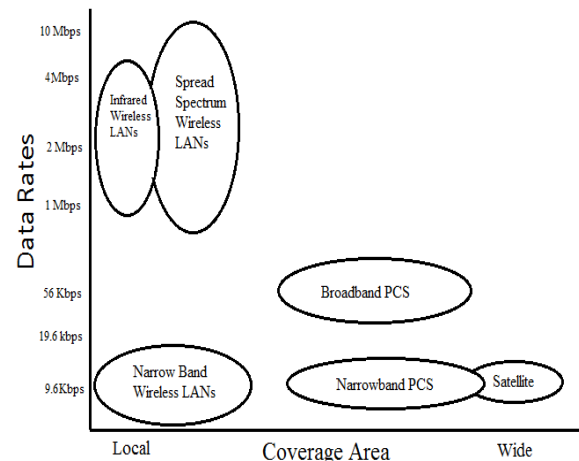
10 Mbps
4Mbps
2 Mbps
1 Mbps
56 Kbps
19.6 kbps
9.6Kbps

Data Rates

Infrared Wireless LANs

Spread Spectrum Wireless LANs

Broadband PCS

Narrow Band Wireless LANs

Narrowband PCS

Satellite

Local
Coverage Area
Wide